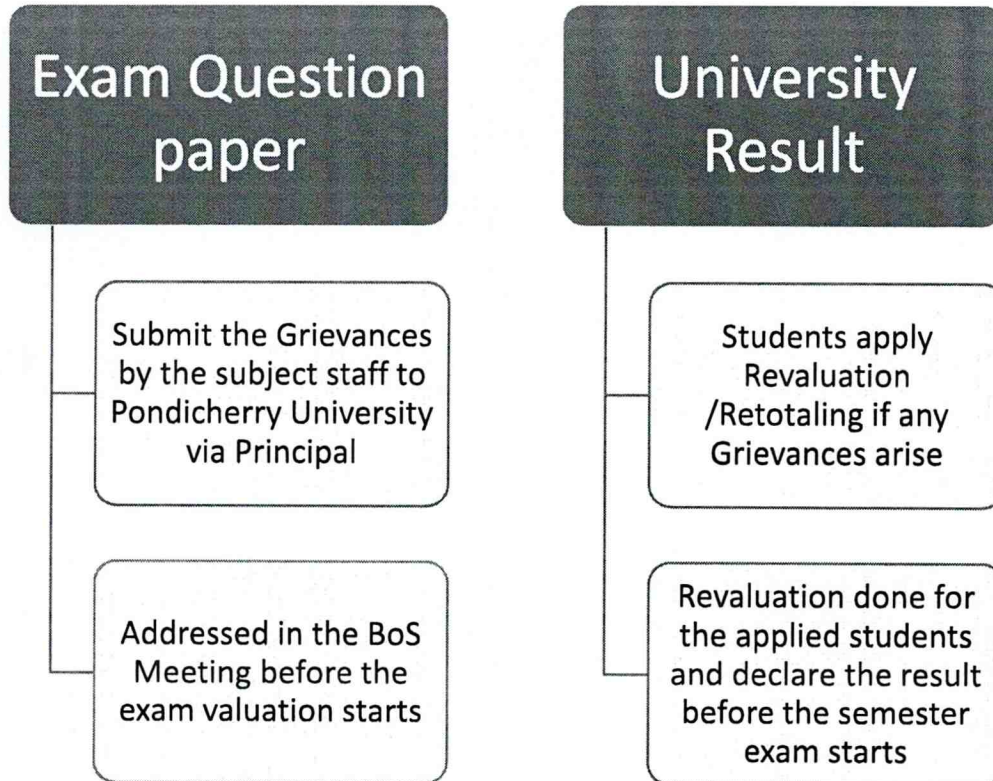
Exam Question paper

Submit the Grievances by the subject staff to Pondicherry University via Principal

Addressed in the BoS Meeting before the exam valuation starts

University Result

Students apply Revaluation /Retotaling if any Grievances arise

Revaluation done for the applied students and declare the result before the semester exam starts